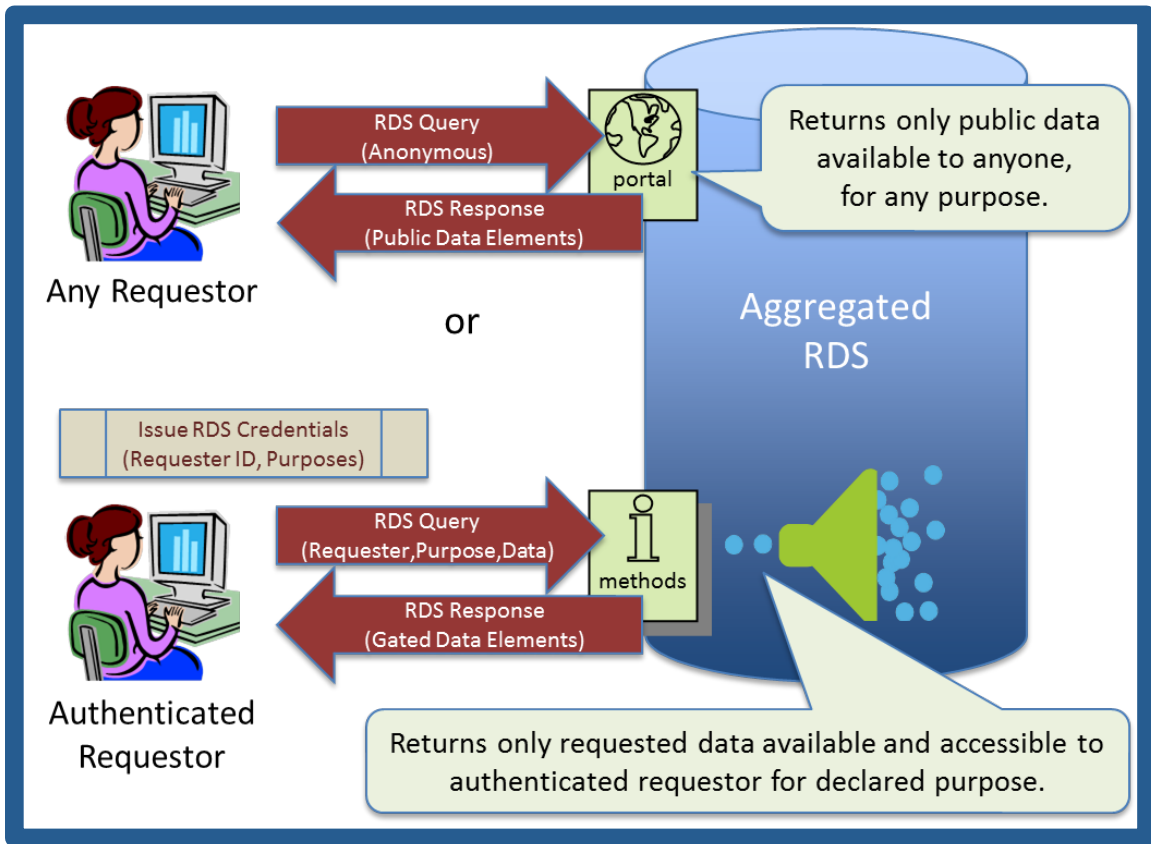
RDS Query
(Anonymous)

portal

Returns only public data available to anyone, for any purpose.

RDS Response
(Public Data Elements)

Any Requestor

or

Aggregated RDS

Issue RDS Credentials
(Requester ID, Purposes)

RDS Query
(Requester,Purpose,Data)

methods

RDS Response
(Gated Data Elements)

Authenticated Requestor

Returns only requested data available and accessible to authenticated requestor for declared purpose.